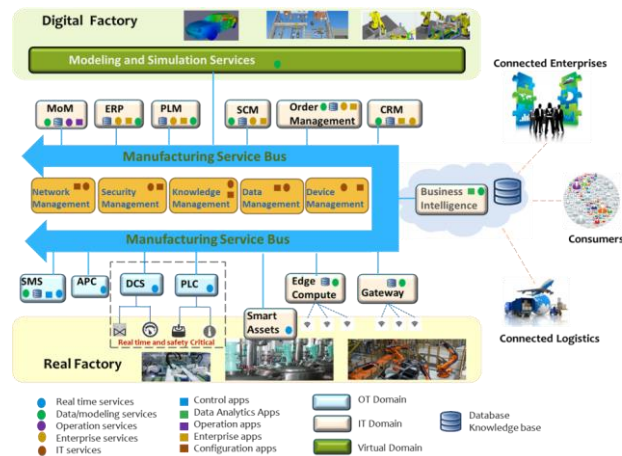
Digital Factory

Modeling and Simulation Services

Connected Enterprises

MoM

ERP

PLM

SCM

Order Management

CRM

Manufacturing Service Bus

Network Management

Security Management

Knowledge Management

Data Management

Device Management

Business Intelligence

Consumers

Manufacturing Service Bus

SMS

APC

DCS

PLC

Edge Compute

Gateway

Smart Assets

Real time and safety Critical

Connected Logistics

Real Factory

Real time services
Data/modeling services
Operation services
Enterprise services
IT services

Control apps
Data Analytics Apps
Operation apps
Enterprise apps
Configuration apps

OT Domain
IT Domain
Virtual Domain

Database
Knowledge base